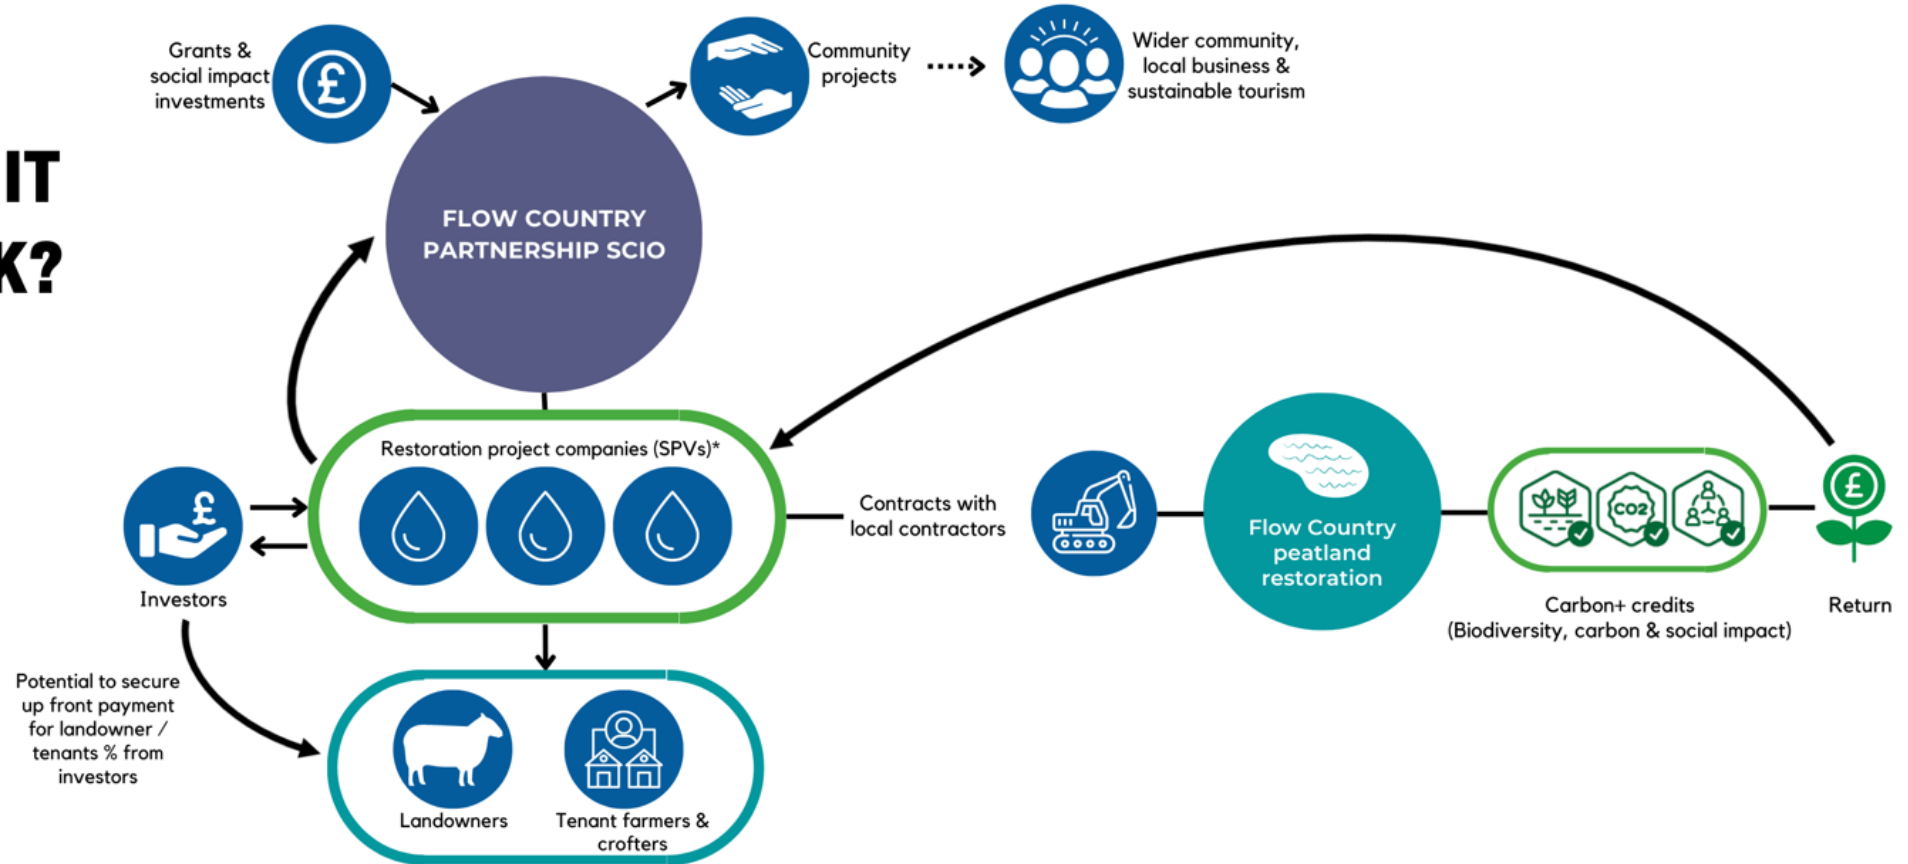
IT
K?

Grants & social impact investments

Community projects

Wider community, local business & sustainable tourism

FLOW COUNTRY PARTNERSHIP SCIO

Restoration project companies (SPVs)*

Investors

Contracts with local contractors

Flow Country peatland restoration

CO2

Carbon+ credits (Biodiversity, carbon & social impact)

Return

Potential to secure up front payment for landowner / tenants % from investors

Landowners

Tenant farmers & crofters